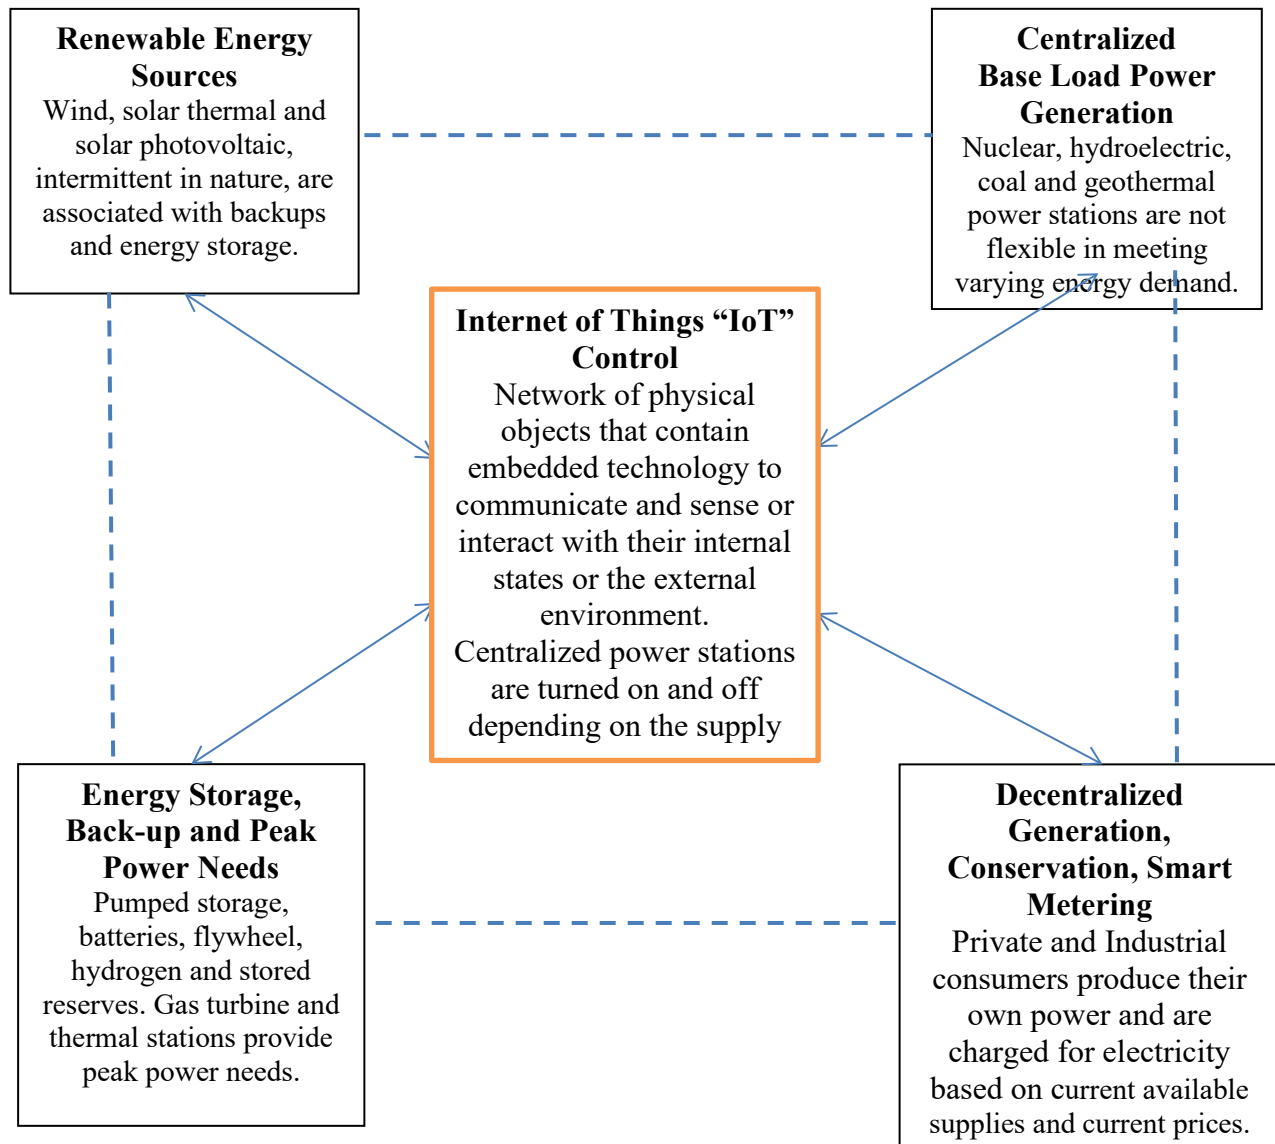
**Renewable Energy Sources**
Wind, solar thermal and solar photovoltaic, intermittent in nature, are associated with backups and energy storage.

**Centralized Base Load Power Generation**
Nuclear, hydroelectric, coal and geothermal power stations are not flexible in meeting varying energy demand.

**Internet of Things “IoT” Control**
Network of physical objects that contain embedded technology to communicate and sense or interact with their internal states or the external environment.
Centralized power stations are turned on and off depending on the supply

**Energy Storage, Back-up and Peak Power Needs**
Pumped storage, batteries, flywheel, hydrogen and stored reserves. Gas turbine and thermal stations provide peak power needs.

**Decentralized Generation, Conservation, Smart Metering**
Private and Industrial consumers produce their own power and are charged for electricity based on current available supplies and current prices.